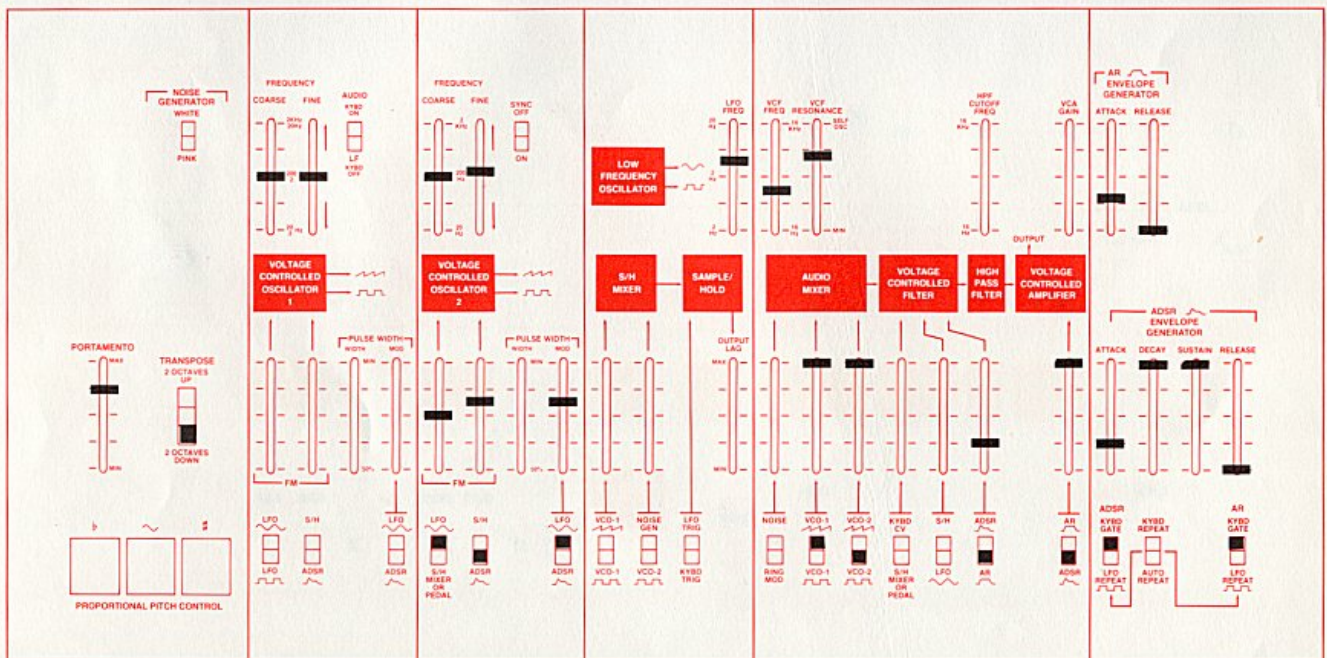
NOISE GENERATOR
WHITE
PINK

PORTAMENTO
MAX
MIN

TRANSPOSE
2 OCTAVES UP
2 OCTAVES DOWN

♭ ∿ ♯
PROPORTIONAL PITCH CONTROL

FREQUENCY
COARSE FINE
AUDIO
KYBD ON
LF
KYBD OFF

VOLTAGE CONTROLLED OSCILLATOR 1

PULSE WIDTH
WIDTH MOD
MIN
50%
FM

LFO S/H LFO
LFO ADSR ADSR

FREQUENCY
COARSE FINE
SYNC OFF
ON

VOLTAGE CONTROLLED OSCILLATOR 2

PULSE WIDTH
WIDTH MOD
MIN
50%
FM

LFO S/H LFO
S/H MIXER OR PEDAL ADSR ADSR

LOW FREQUENCY OSCILLATOR
LFO FREQ

S/H MIXER
SAMPLE/HOLD
OUTPUT LAG
MAX
MIN

VCO-1 NOISE GEN LFO TRIG
VCO-1 VCO-2 KYBD TRIG

VCF FREQ
VCF RESONANCE
SELF OSC
MIN
HPF CUTOFF FREQ
VCA GAIN
OUTPUT

AUDIO MIXER
VOLTAGE CONTROLLED FILTER
HIGH PASS FILTER
VOLTAGE CONTROLLED AMPLIFIER

NOISE VCO-1 VCO-2 KYBD CV S/H ADSR AR
RING MOD VCO-1 VCO-2 S/H MIXER OR PEDAL LFO AR ADSR

AR ENVELOPE GENERATOR
ATTACK RELEASE

ADSR ENVELOPE GENERATOR
ATTACK DECAY SUSTAIN RELEASE

ADSR
KYBD GATE
LFO REPEAT
KYBD REPEAT
AUTO REPEAT
AR
KYBD GATE
LFO REPEAT